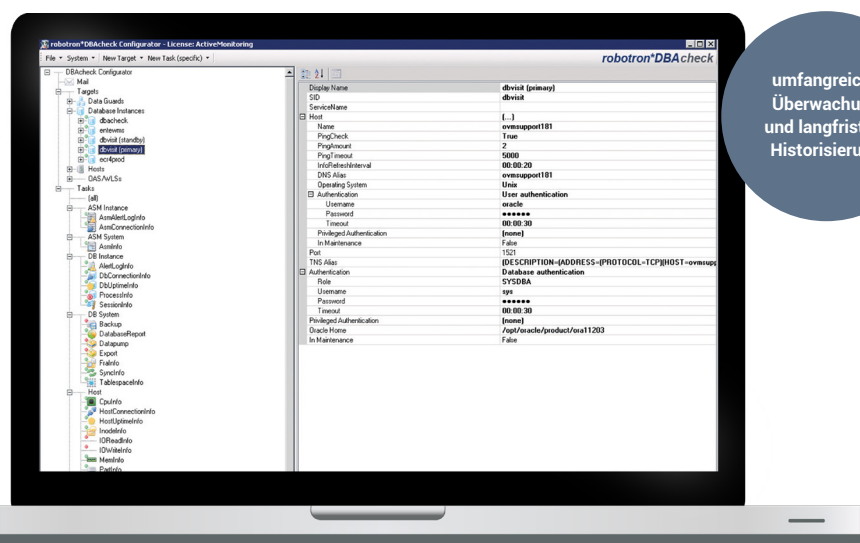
robotron*DBAcheck Configurator - License: ActiveMonitoring

File ▾ System ▾ New Target ▾ New Task (specific) ▾

robotron*DBAcheck

DBAcheck Configurator
Mail
Targets
Data Guards
Database Instances
dbacheck
entewms
dbvisit (standby)
dbvisit (primary)
ecr4prod
Hosts
OAS/WLSs
Tasks
(all)
ASM Instance
AsmAlertLogInfo
AsmConnectionInfo
ASM System
AsmInfo
DB Instance
AlertLogInfo
DbConnectionInfo
DbUptimeInfo
ProcessInfo
SessionInfo
DB System
Backup
DatabaseReport
Datapump
Export
FraInfo
SyncInfo
TablespaceInfo
Host
CpuInfo
HostConnectionInfo
HostUptimeInfo
InodeInfo
IOReadInfo
IOWriteInfo
MemInfo
PartInfo

| | |
|---|---|
| Display Name | dbvisit (primary) |
| SID | dbvisit |
| ServiceName | |
| Host | (...) |
| Name | ovmsupport181 |
| PingCheck | True |
| PingAmount | 2 |
| PingTimeout | 5000 |
| InfoRefreshInterval | 00:00:20 |
| DNS Alias | ovmsupport181 |
| Operating System | Unix |
| Authentication | User authentication |
| Username | oracle |
| Password | •••••• |
| Timeout | 00:00:30 |
| Privileged Authentication | (none) |
| In Maintenance | False |
| Port | 1521 |
| TNS Alias | (DESCRIPTION=(ADDRESS=(PROTOCOL=TCP)(HOST=ovmsupp |
| Authentication | Database authentication |
| Role | SYSDBA |
| Username | sys |
| Password | •••••• |
| Timeout | 00:00:30 |
| Privileged Authentication | (none) |
| Oracle Home | /opt/oracle/product/ora11203 |
| In Maintenance | False |

umfangreic
Überwachu
und langfrist
Historisieru